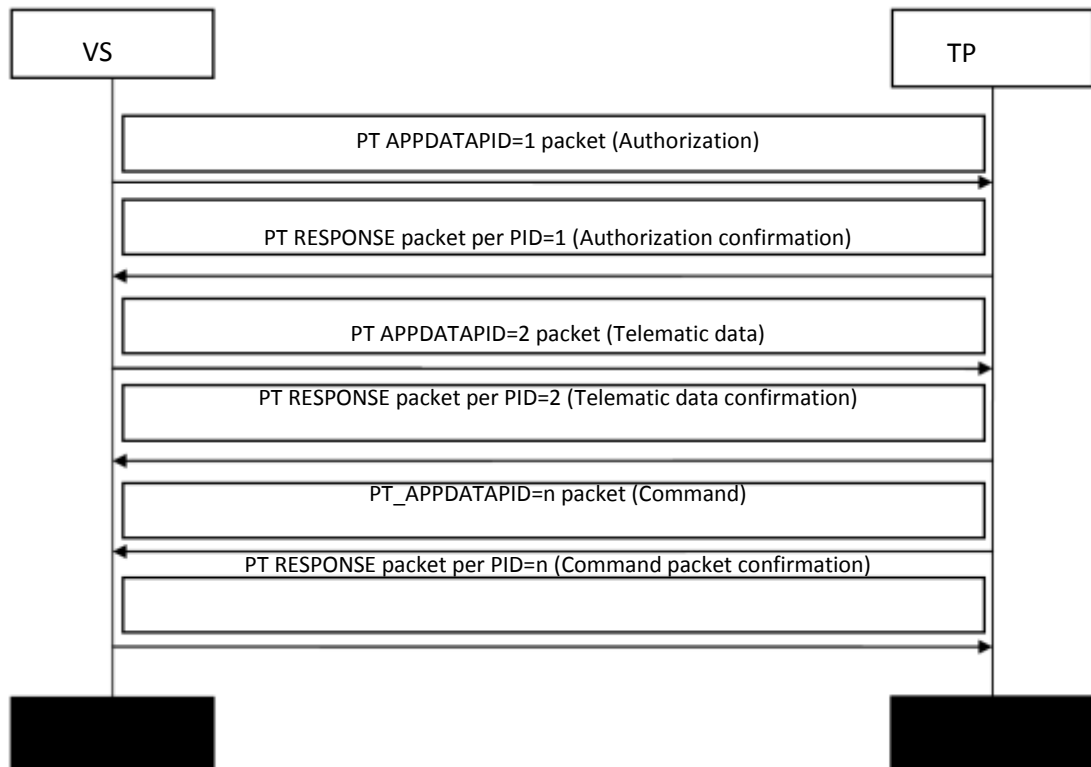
VS

TP

PT APPDATAPID=1 packet (Authorization)

PT RESPONSE packet per PID=1 (Authorization confirmation)

PT APPDATAPID=2 packet (Telematic data)

PT RESPONSE packet per PID=2 (Telematic data confirmation)

PT_APPDATAPID=n packet (Command)

PT RESPONSE packet per PID=n (Command packet confirmation)